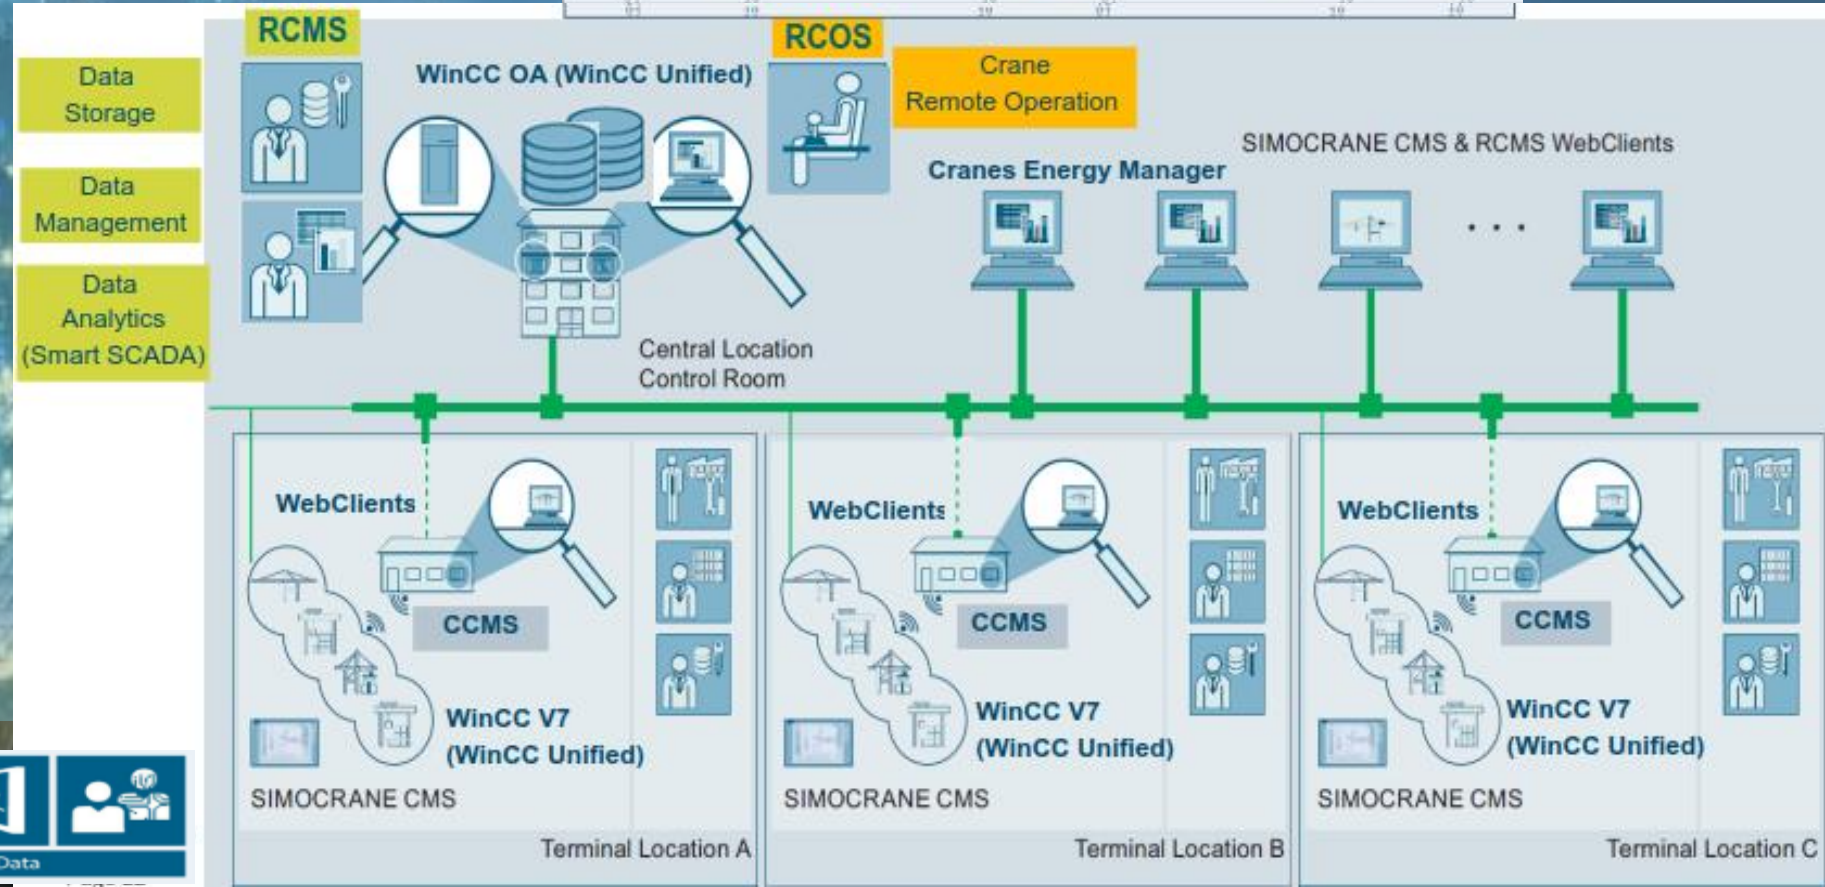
Data Storage

Data Management

Data Analytics (Smart SCADA)

RCMS

WinCC OA (WinCC Unified)

RCOS

Crane Remote Operation

SIMOCRANE CMS & RCMS WebClients

Cranes Energy Manager

. . .

Central Location Control Room

WebClients

CCMS

WinCC V7 (WinCC Unified)

SIMOCRANE CMS

Terminal Location A

WebClients

CCMS

WinCC V7 (WinCC Unified)

SIMOCRANE CMS

Terminal Location B

WebClients

CCMS

WinCC V7 (WinCC Unified)

SIMOCRANE CMS

Terminal Location C

Data